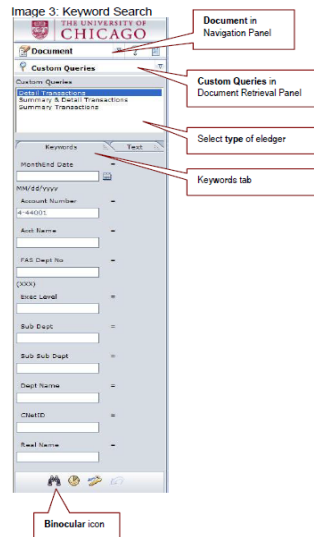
Image 3: Keyword Search

THE UNIVERSITY OF CHICAGO

Document

Custom Queries

Custom Queries

Detail Transactions
Summary & Detail Transactions
Summary Transactions

Keywords

Text

MonthEnd Date =

MM/dd/yyyy

Account Number =

4-44001

Acct Name =

FAS Dept No =

(XXX)

Exec Level =

Sub Dept =

Sub Sub Dept =

Dept Name =

CNetID =

Real Name =

**Document** in Navigation Panel

**Custom Queries** in Document Retrieval Panel

Select **type** of eledger

Keywords tab

**Binocular** icon